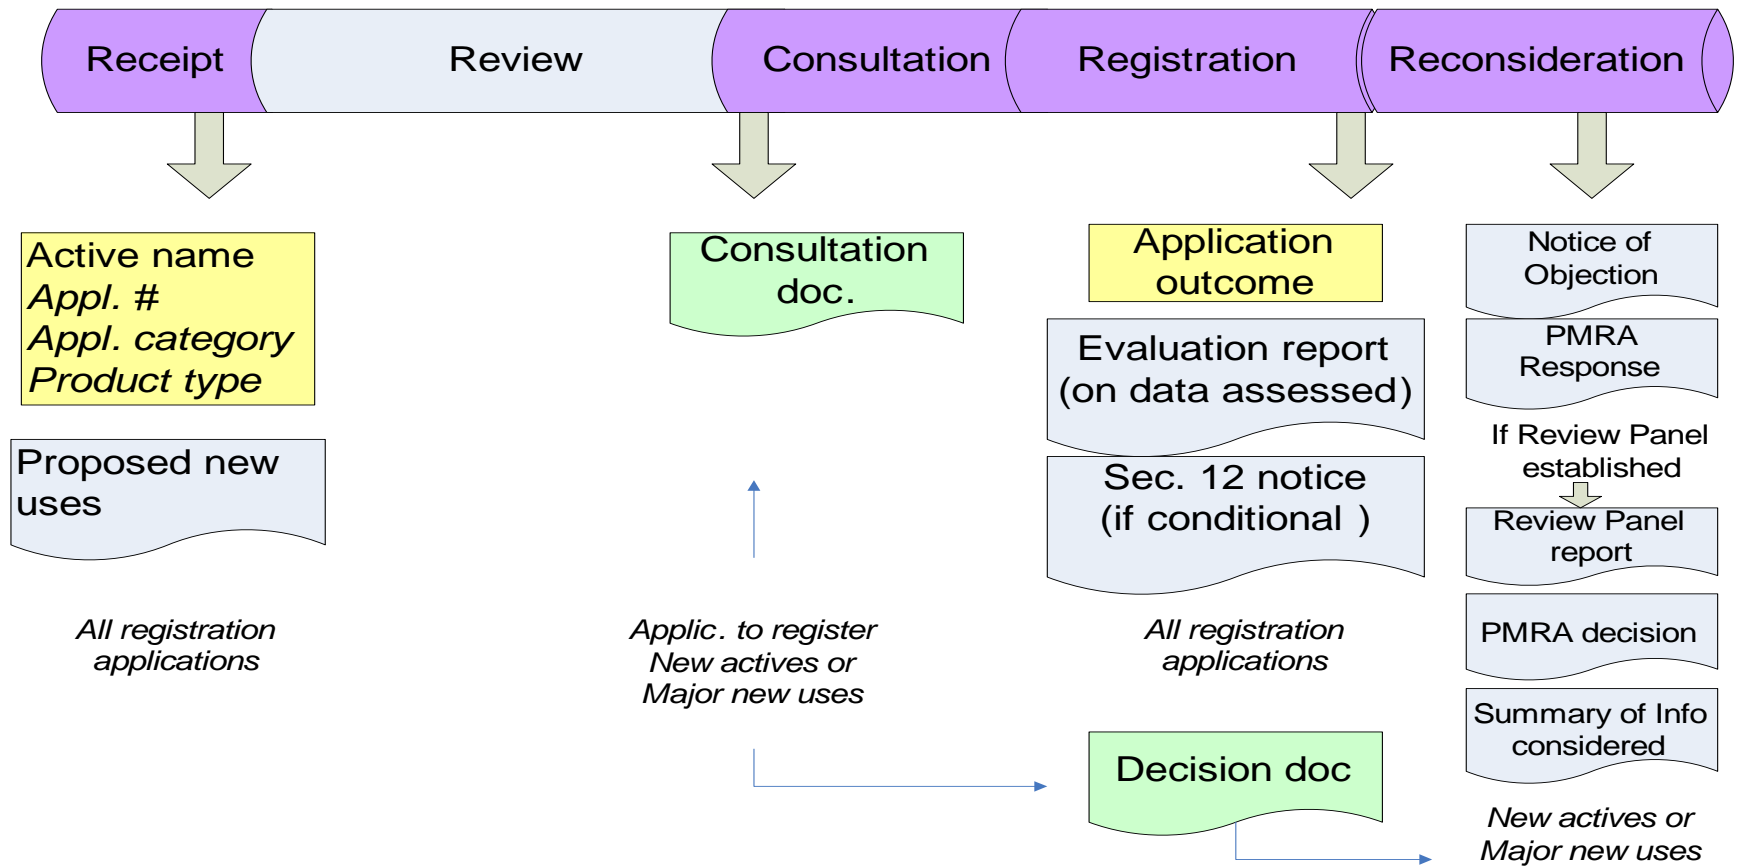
Receipt

Review

Consultation

Registration

Reconsideration

Active name
Appl. #
Appl. category
Product type

Proposed new uses

All registration applications

Consultation doc.

Applic. to register New actives or Major new uses

Application outcome

Evaluation report (on data assessed)

Sec. 12 notice (if conditional )

All registration applications

Decision doc

Notice of Objection

PMRA Response

If Review Panel established

Review Panel report

PMRA decision

Summary of Info considered

New actives or Major new uses